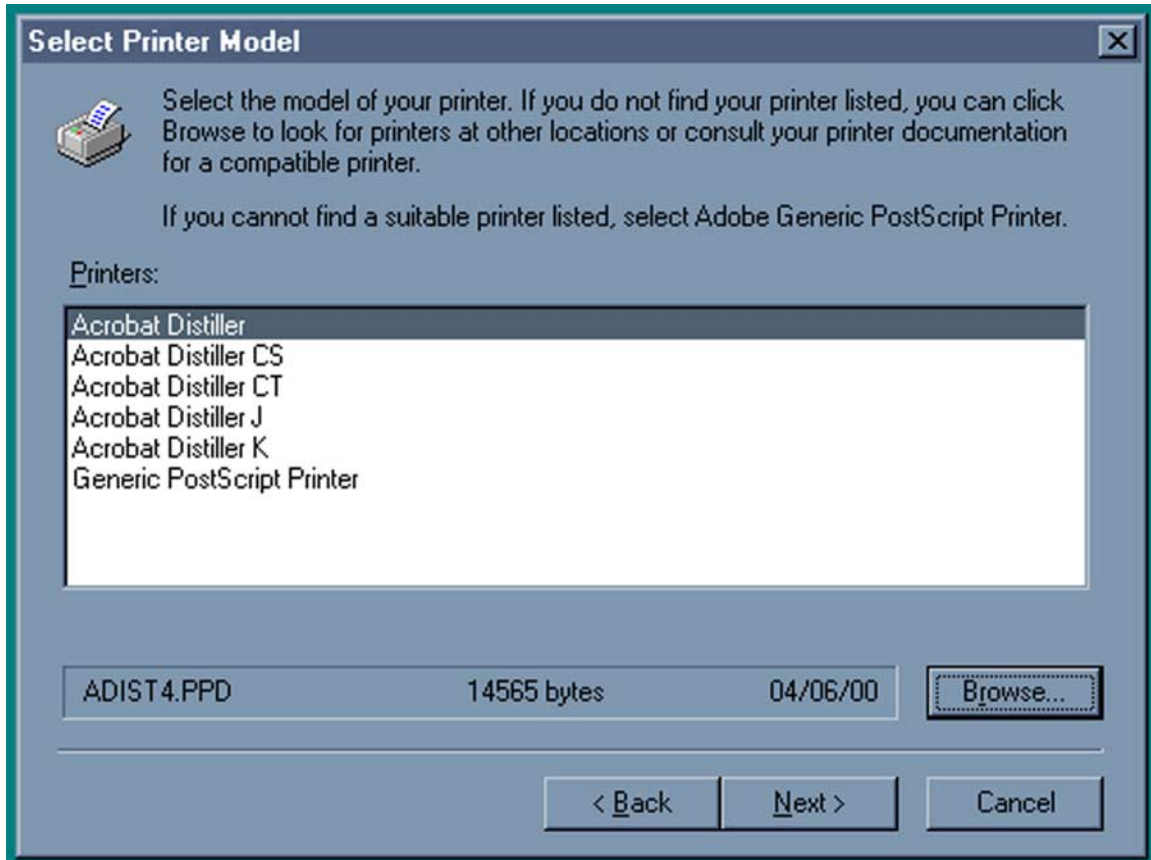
Select Printer Model

Select the model of your printer. If you do not find your printer listed, you can click Browse to look for printers at other locations or consult your printer documentation for a compatible printer.

If you cannot find a suitable printer listed, select Adobe Generic PostScript Printer.

Printers:

Acrobat Distiller
Acrobat Distiller CS
Acrobat Distiller CT
Acrobat Distiller J
Acrobat Distiller K
Generic PostScript Printer

ADIST4.PPD 14565 bytes 04/06/00

Browse...

< Back

Next >

Cancel